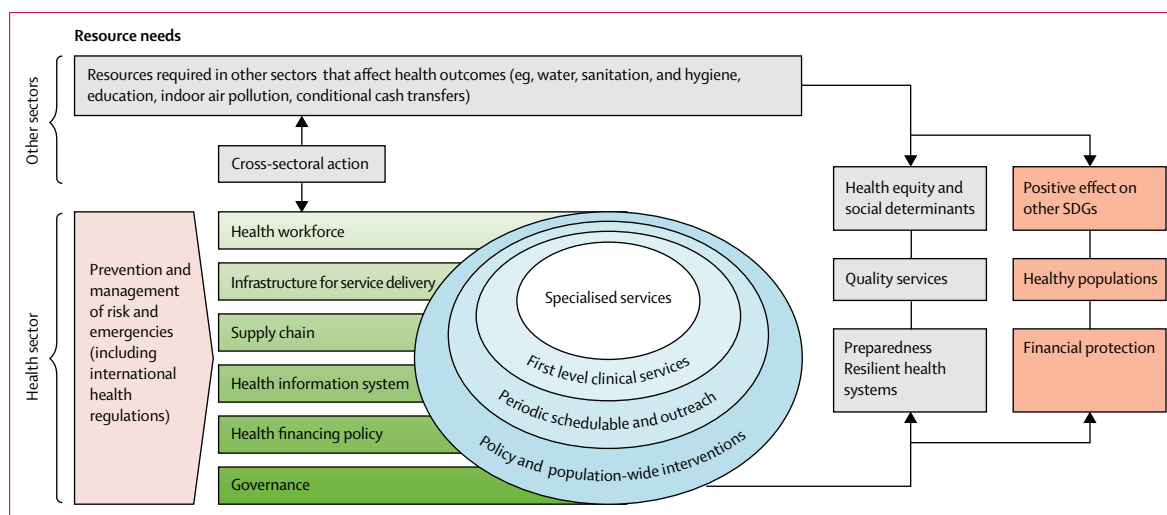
Resource needs

Other sectors

Resources required in other sectors that affect health outcomes (eg, water, sanitation, and hygiene, education, indoor air pollution, conditional cash transfers)

Cross-sectoral action

Health sector

Prevention and management of risk and emergencies (including international health regulations)

Health workforce

Infrastructure for service delivery

Supply chain

Health information system

Health financing policy

Governance

Specialised services

First level clinical services

Periodic schedulable and outreach

Policy and population-wide interventions

Health equity and social determinants

Quality services

Preparedness Resilient health systems

Positive effect on other SDGs

Healthy populations

Financial protection